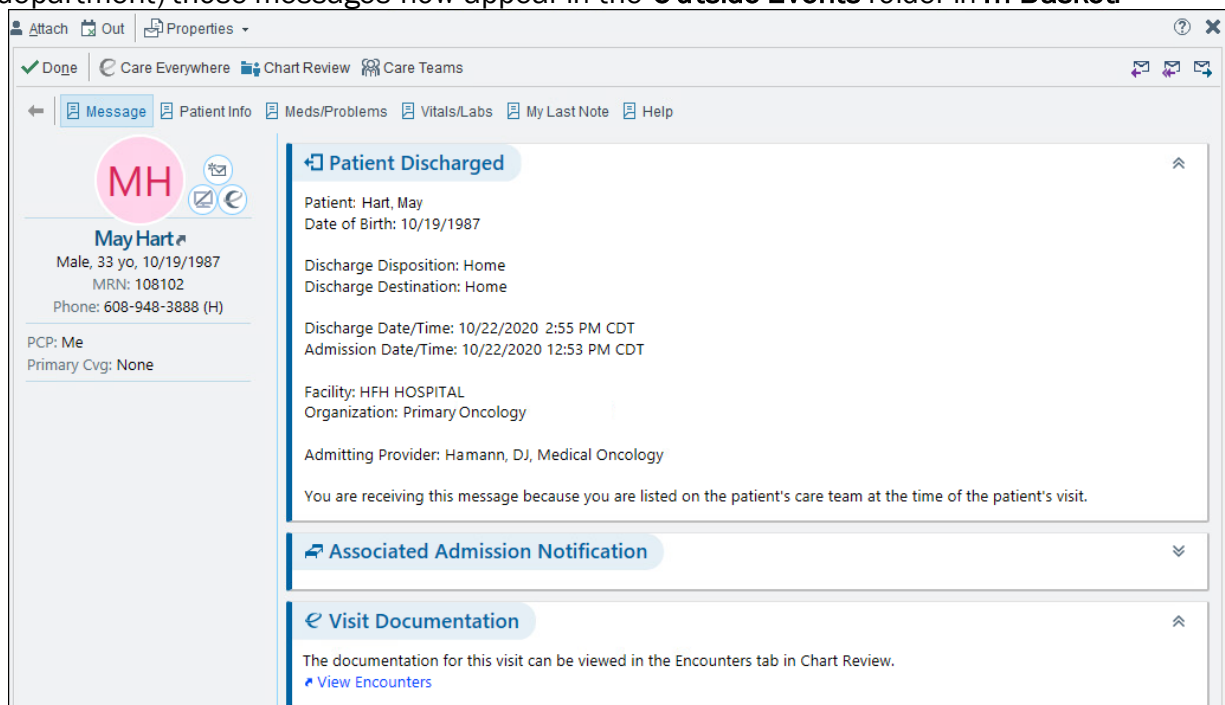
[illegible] these messages now appear in the Outside Events folder in In Basket

Attach Out Properties

Done Care Everywhere Chart Review Care Teams

Message Patient Info Meds/Problems Vitals/Labs My Last Note Help

MH

May Hart
Male, 33 yo, 10/19/1987
MRN: 108102
Phone: 608-948-3888 (H)

PCP: Me
Primary Cvg: None

Patient Discharged

Patient: Hart, May
Date of Birth: 10/19/1987

Discharge Disposition: Home
Discharge Destination: Home

Discharge Date/Time: 10/22/2020 2:55 PM CDT
Admission Date/Time: 10/22/2020 12:53 PM CDT

Facility: HFH HOSPITAL
Organization: Primary Oncology

Admitting Provider: Hamann, DJ, Medical Oncology

You are receiving this message because you are listed on the patient's care team at the time of the patient's visit.

Associated Admission Notification

Visit Documentation

The documentation for this visit can be viewed in the Encounters tab in Chart Review.
View Encounters